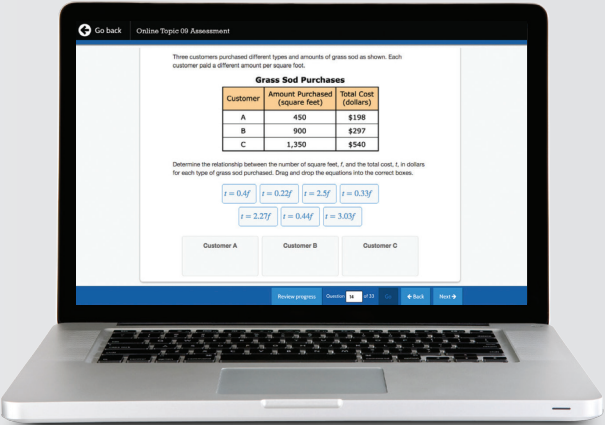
Go back | Online Topic 09 Assessment

Three customers purchased different types and amounts of grass sod as shown. Each customer paid a different amount per square foot.

Grass Sod Purchases

| Customer | Amount Purchased (square feet) | Total Cost (dollars) |
|---|---|---|
| A | 450 | \$198 |
| B | 900 | \$297 |
| C | 1,350 | \$540 |

Determine the relationship between the number of square feet, f, and the total cost, t, in dollars for each type of grass sod purchased. Drag and drop the equations into the correct boxes.

$t = 0.4f$ $t = 0.22f$ $t = 2.5f$ $t = 0.33f$

$t = 2.27f$ $t = 0.44f$ $t = 3.03f$

Customer A | Customer B | Customer C

Review progress Question 14 of 33 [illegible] ← Back Next →